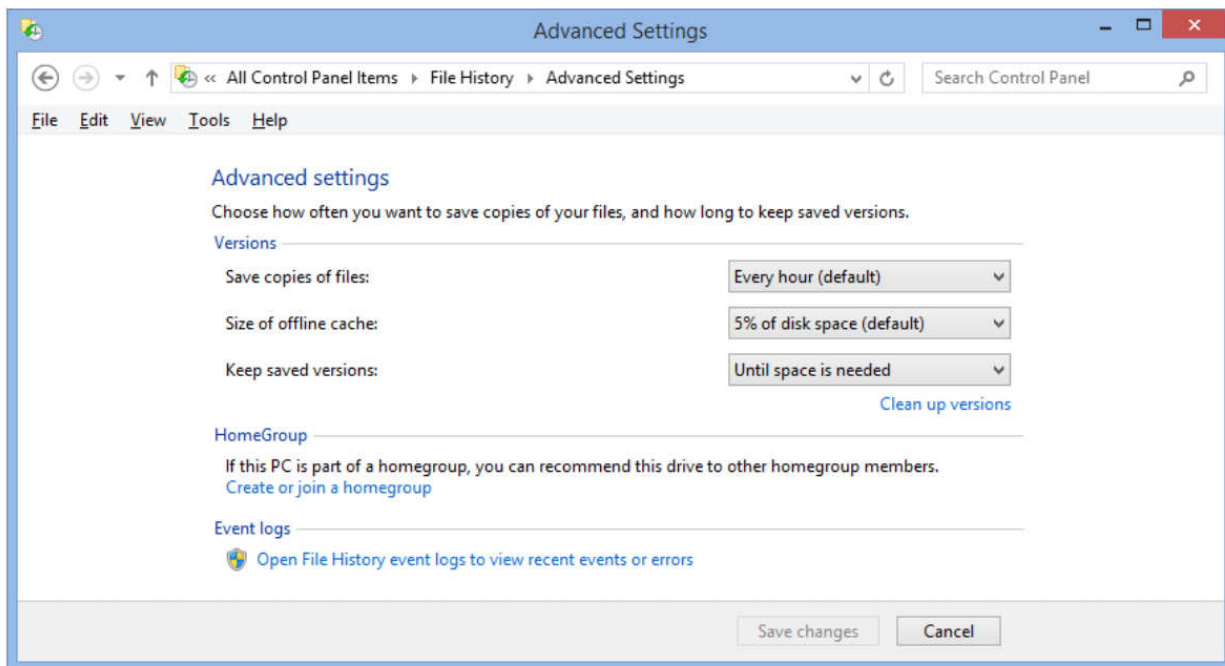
Advanced Settings

« All Control Panel Items ▸ File History ▸ Advanced Settings

Search Control Panel

File Edit View Tools Help

Advanced settings

Choose how often you want to save copies of your files, and how long to keep saved versions.

Versions

Save copies of files: Every hour (default)

Size of offline cache: 5% of disk space (default)

Keep saved versions: Until space is needed

Clean up versions

HomeGroup

If this PC is part of a homegroup, you can recommend this drive to other homegroup members.
Create or join a homegroup

Event logs

Open File History event logs to view recent events or errors

Save changes Cancel